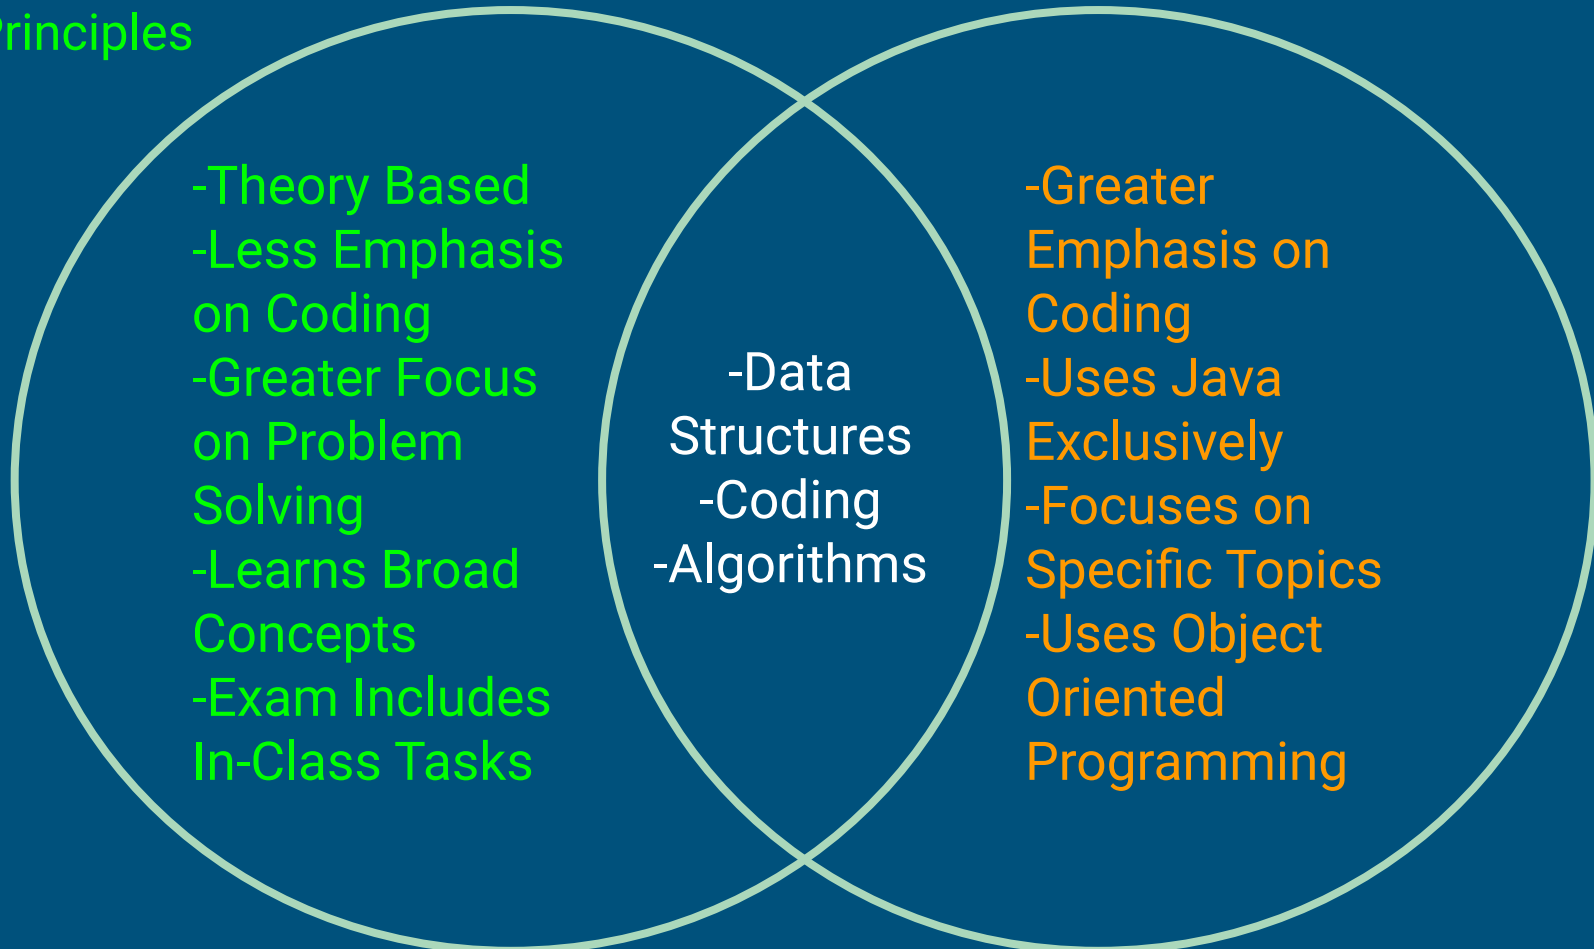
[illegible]rinciples

-Theory Based
-Less Emphasis on Coding
-Greater Focus on Problem Solving
-Learns Broad Concepts
-Exam Includes In-Class Tasks

-Data Structures
-Coding
-Algorithms

-Greater Emphasis on Coding
-Uses Java Exclusively
-Focuses on Specific Topics
-Uses Object Oriented Programming